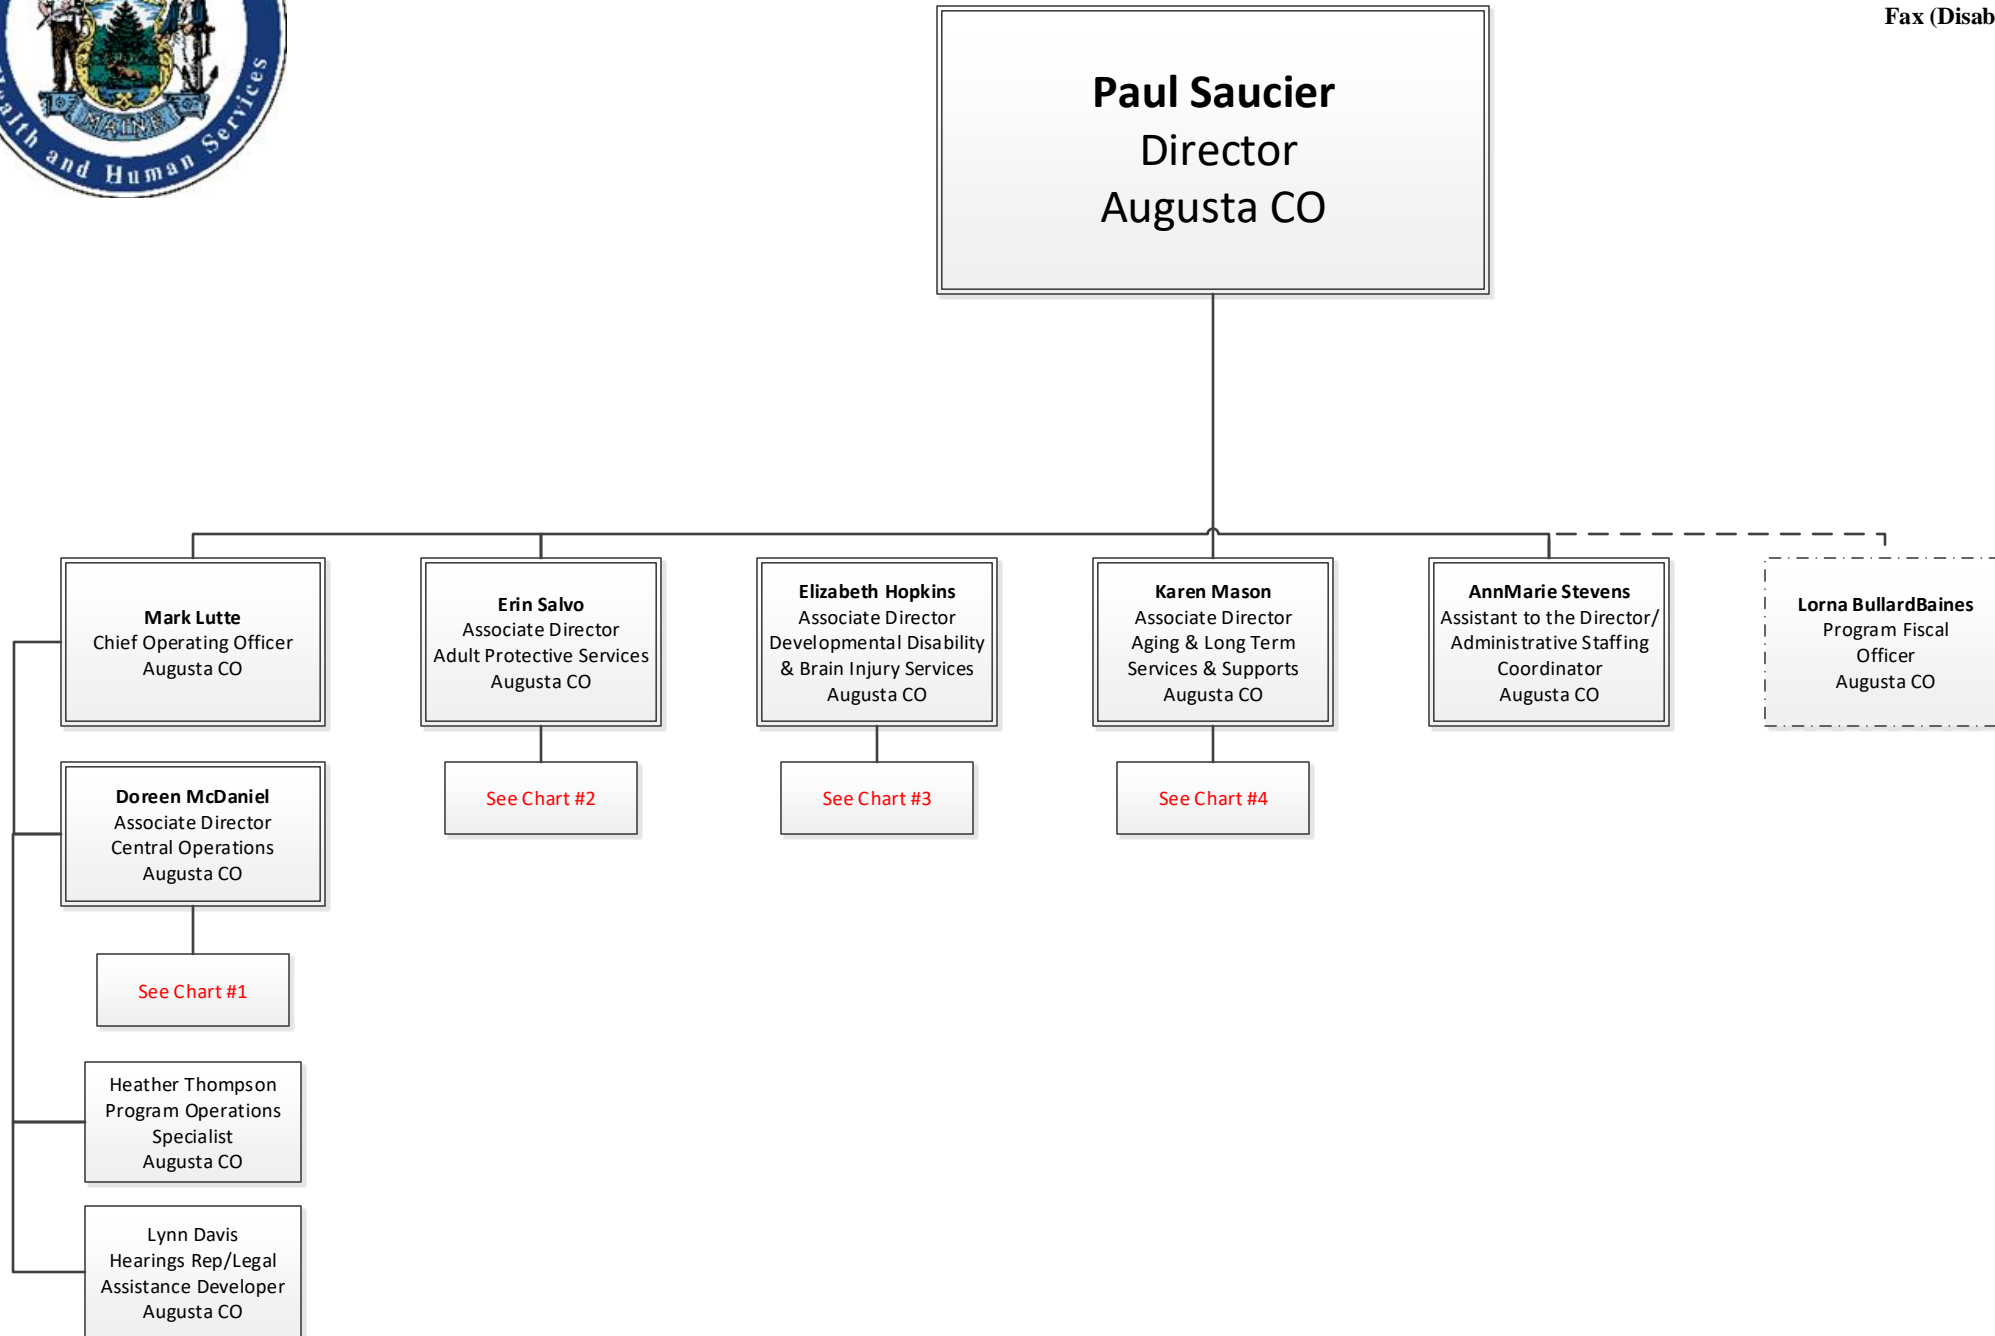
alth and Human Services

MAINE

Fax (Disab

Paul Saucier
Director
Augusta CO

Mark Lutte
Chief Operating Officer
Augusta CO

Erin Salvo
Associate Director
Adult Protective Services
Augusta CO

Elizabeth Hopkins
Associate Director
Developmental Disability & Brain Injury Services
Augusta CO

Karen Mason
Associate Director
Aging & Long Term Services & Supports
Augusta CO

AnnMarie Stevens
Assistant to the Director/ Administrative Staffing Coordinator
Augusta CO

Lorna BullardBaines
Program Fiscal Officer
Augusta CO

See Chart #2

See Chart #3

See Chart #4

Doreen McDaniel
Associate Director
Central Operations
Augusta CO

See Chart #1

Heather Thompson
Program Operations Specialist
Augusta CO

Lynn Davis
Hearings Rep/Legal Assistance Developer
Augusta CO